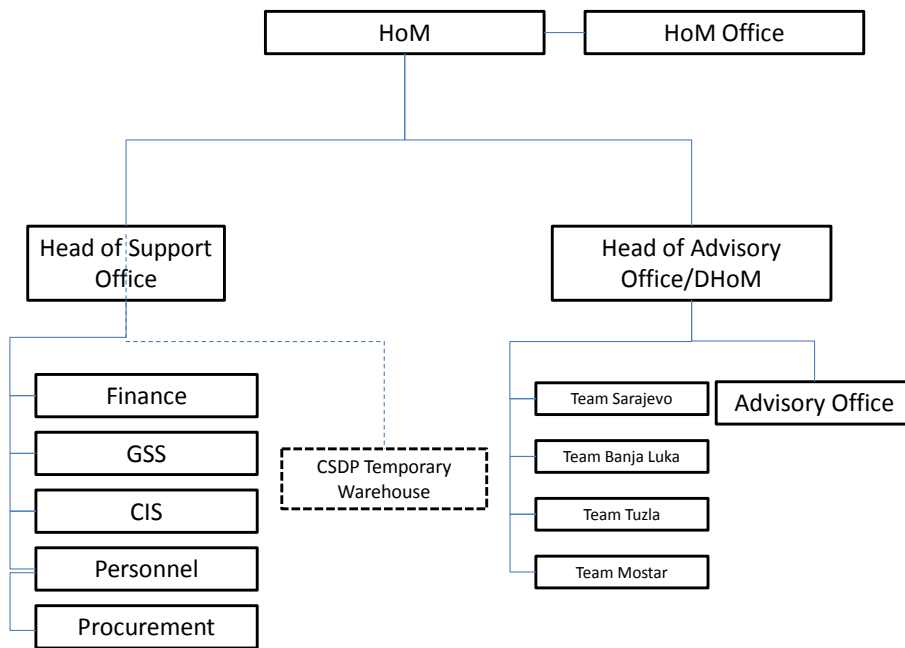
HoM

HoM Office

Head of Support Office

Head of Advisory Office/DHoM

Finance

GSS

CIS

Personnel

Procurement

CSDP Temporary Warehouse

Team Sarajevo

Advisory Office

Team Banja Luka

Team Tuzla

Team Mostar